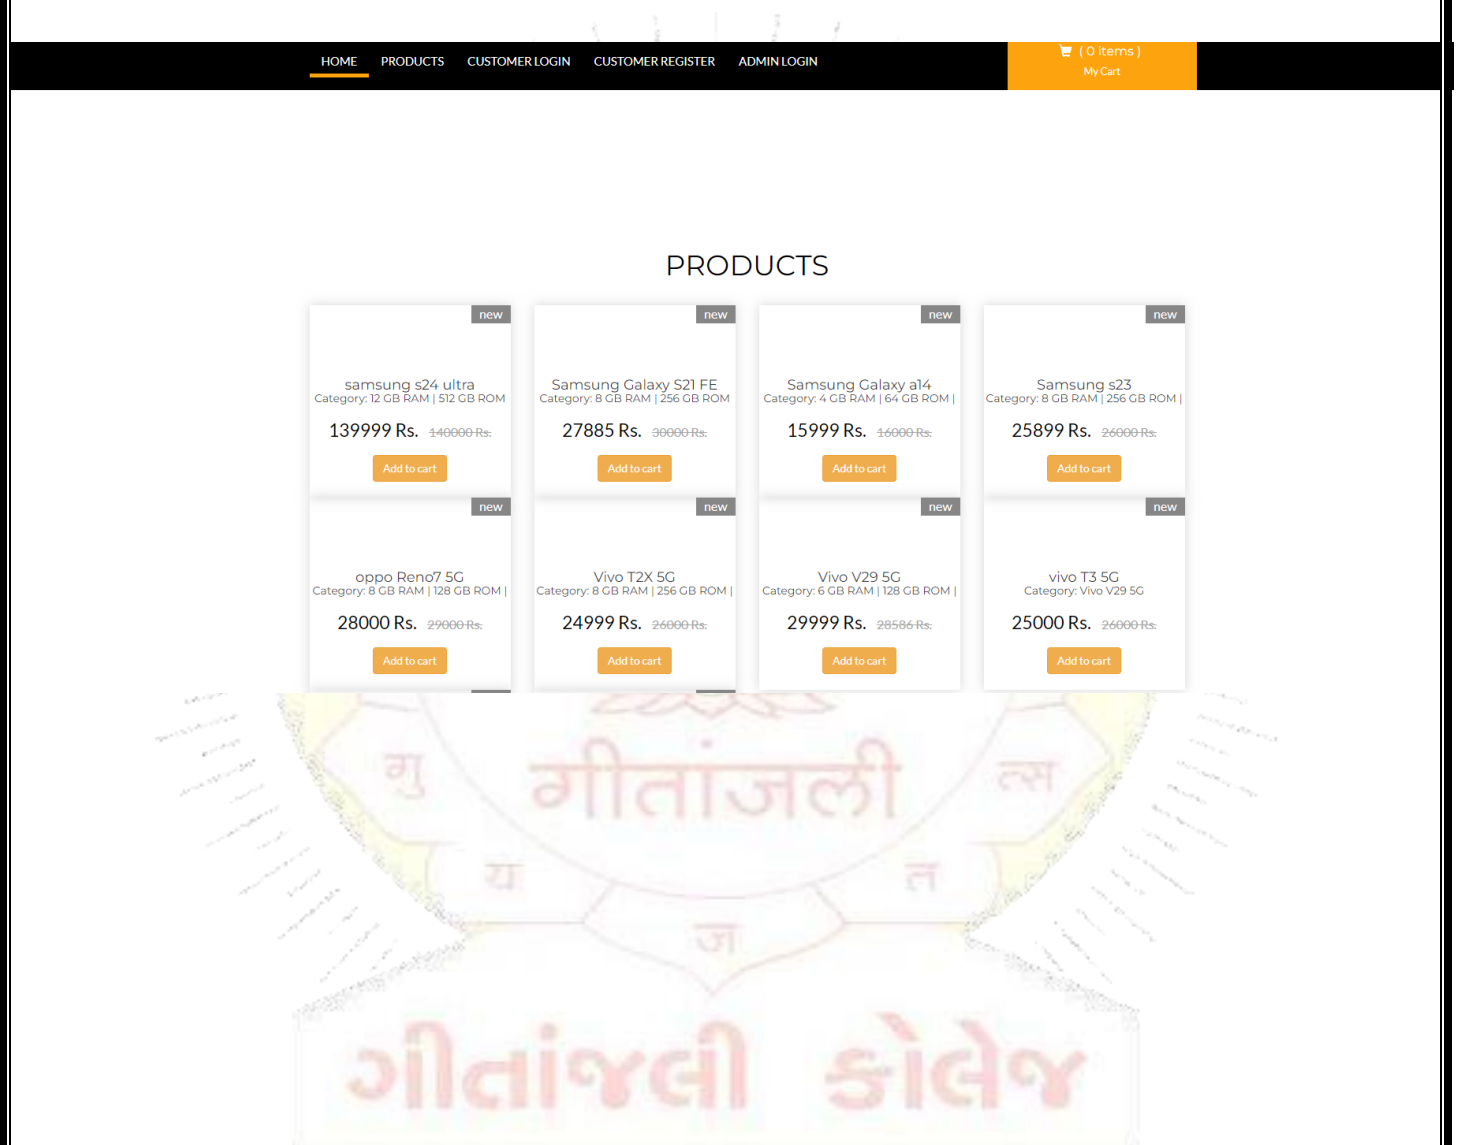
HOME PRODUCTS CUSTOMER LOGIN CUSTOMER REGISTER ADMIN LOGIN

( 0 items )
My Cart

PRODUCTS

new
samsung s24 ultra
Category: 12 GB RAM | 512 GB ROM
139999 Rs. ~~140000 Rs.~~
Add to cart

new
Samsung Galaxy S21 FE
Category: 8 GB RAM | 256 GB ROM
27885 Rs. ~~30000 Rs.~~
Add to cart

new
Samsung Galaxy a14
Category: 4 GB RAM | 64 GB ROM |
15999 Rs. ~~16000 Rs.~~
Add to cart

new
Samsung s23
Category: 8 GB RAM | 256 GB ROM |
25899 Rs. ~~26000 Rs.~~
Add to cart

new
oppo Reno7 5G
Category: 8 GB RAM | 128 GB ROM |
28000 Rs. ~~29000 Rs.~~
Add to cart

new
Vivo T2X 5G
Category: 8 GB RAM | 256 GB ROM |
24999 Rs. ~~26000 Rs.~~
Add to cart

new
Vivo V29 5G
Category: 6 GB RAM | 128 GB ROM |
29999 Rs. ~~28586 Rs.~~
Add to cart

new
vivo T3 5G
Category: Vivo V29 5G
25000 Rs. ~~26000 Rs.~~
Add to cart

गु गीतांजली त्स
य ल
ज
ગીતાંજલી કોલેજ